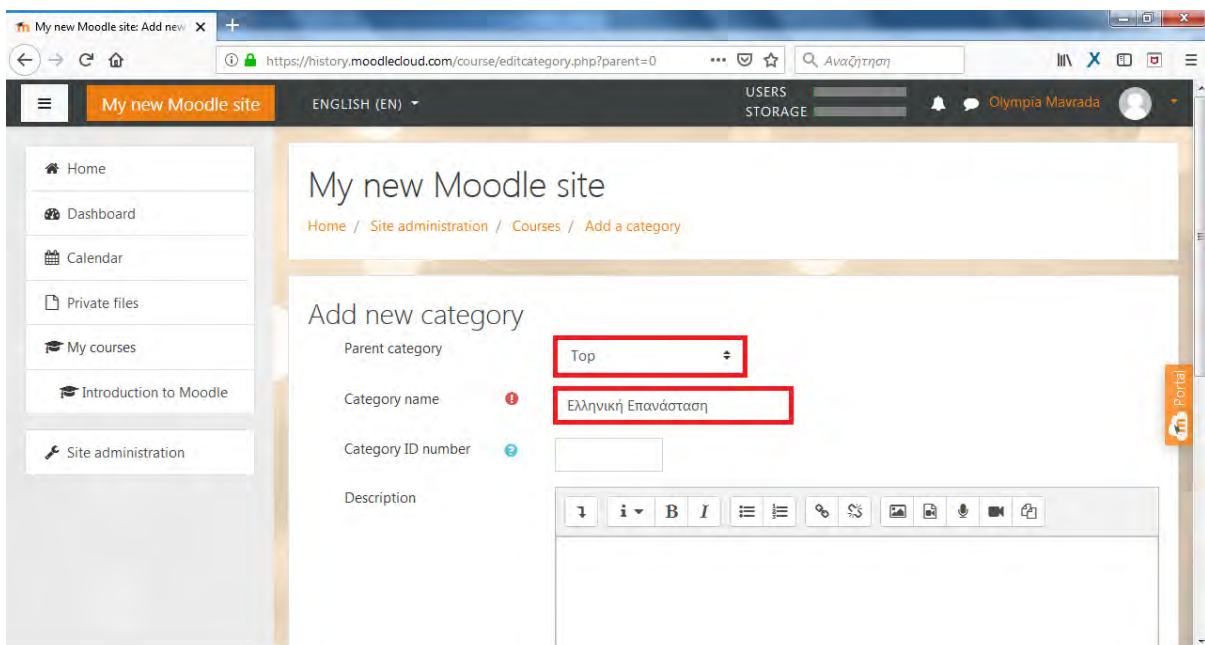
My new Moodle site: Add new

https://history.moodlecloud.com/course/editcategory.php?parent=0

Αναζήτηση

My new Moodle site

ENGLISH (EN)

USERS
STORAGE

Olympia Mavrada

Home

Dashboard

Calendar

Private files

My courses

Introduction to Moodle

Site administration

My new Moodle site

Home / Site administration / Courses / Add a category

Add new category

Parent category

Top

Category name

Ελληνική Επανάσταση

Category ID number

Description

B I

Portal